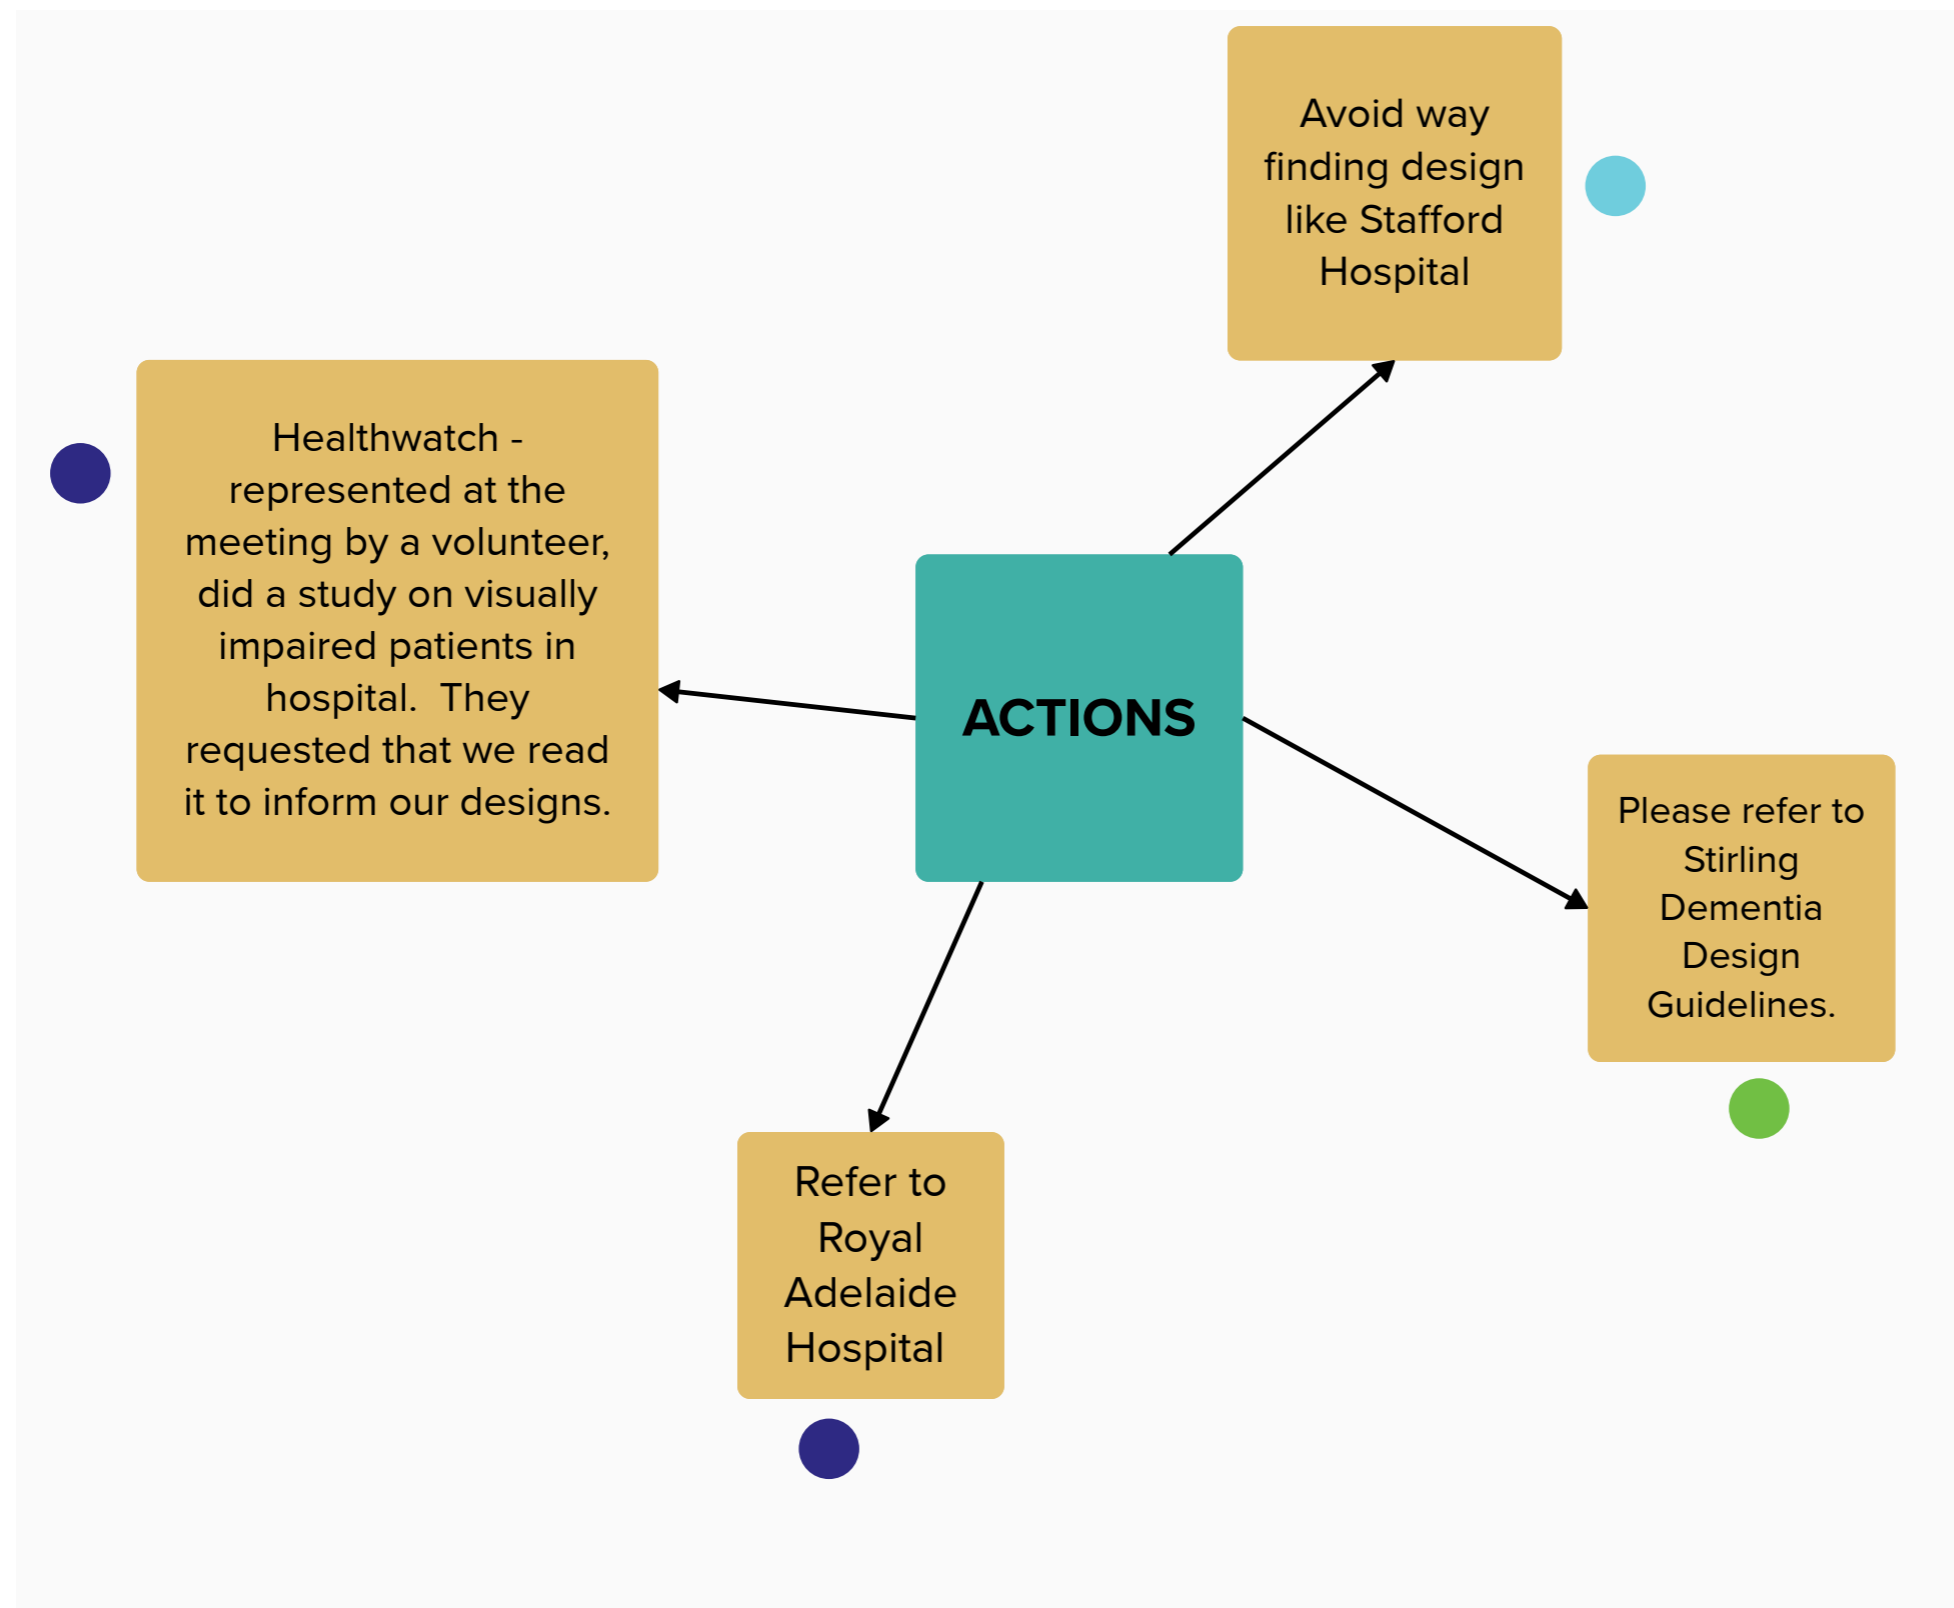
Avoid way finding design like Stafford Hospital

Healthwatch - represented at the meeting by a volunteer, did a study on visually impaired patients in hospital. They requested that we read it to inform our designs.

ACTIONS

Please refer to Stirling Dementia Design Guidelines.

Refer to Royal Adelaide Hospital